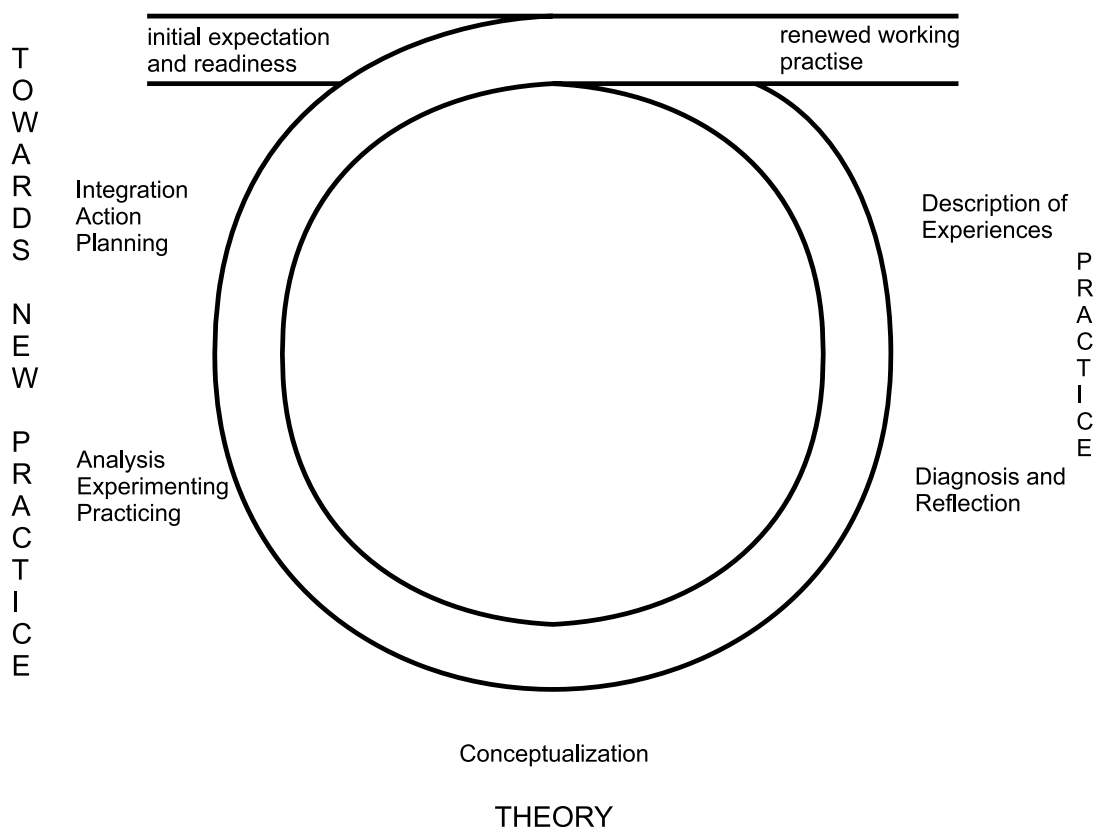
initial expectation and readiness

renewed working practise

TOWARDS NEW PRACTICE

Integration Action Planning

Description of Experiences

PRACTICE

Analysis Experimenting Practicing

Diagnosis and Reflection

Conceptualization

THEORY